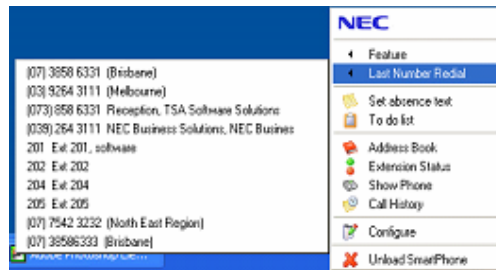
(07) 3858 6331 (Brisbane)
(03) 9264 3111 (Melbourne)
(073) 858 6331 Reception, TSA Software Solutions
(039) 264 3111 NEC Business Solutions, NEC Busines
201 Ext 201, software
202 Ext 202
204 Ext 204
205 Ext 205
(07) 7542 3232 (North East Region)
(07) 38586333 (Brisbane)

Adobe Photoshop El...

NEC
Feature
Last Number Redial
Set absence text
To do list
Address Book
Extension Status
Show Phone
Call History
Configure
Unload SmartPhone